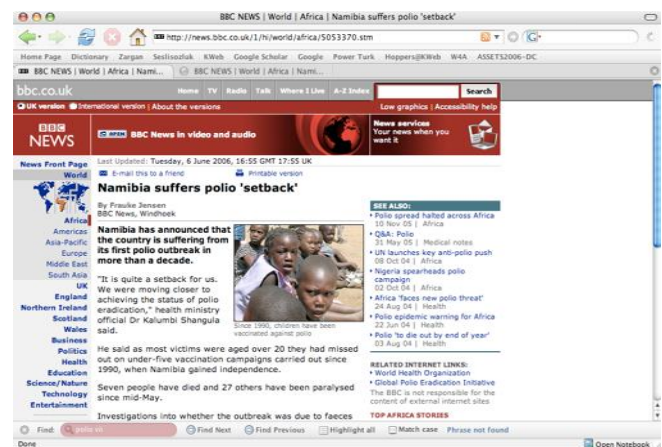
BBC NEWS | World | Africa | Namibia suffers polio 'setback'

http://news.bbc.co.uk/1/hi/world/africa/5053370.stm

Home Page Dictionary Zargan Seslisozluk KWeb Google Scholar Google Power Turk Hoppers@KWeb W4A ASSETS2006-DC

BBC NEWS | World | Africa | Nami... BBC NEWS | World | Africa | Nami...

bbc.co.uk

Home TV Radio Talk Where I Live A-Z Index Search

UK version International version | About the versions

Low graphics | Accessibility help

BBC NEWS

BBC News in video and audio

News services Your news when you want it

News Front Page
World
Africa
Americas
Asia-Pacific
Europe
Middle East
South Asia
UK
England
Northern Ireland
Scotland
Wales
Business
Politics
Health
Education
Science/Nature
Technology
Entertainment

Last Updated: Tuesday, 6 June 2006, 16:55 GMT 17:55 UK

E-mail this to a friend Printable version

Namibia suffers polio 'setback'

By Frauke Jensen
BBC News, Windhoek

Namibia has announced that the country is suffering from its first polio outbreak in more than a decade.

"It is quite a setback for us. We were moving closer to achieving the status of polio eradication," health ministry official Dr Kalumbi Shangula said.

Since 1990, children have been vaccinated against polio

He said as most victims were aged over 20 they had missed out on under-five vaccination campaigns carried out since 1990, when Namibia gained independence.

Seven people have died and 27 others have been paralysed since mid-May.

Investigations into whether the outbreak was due to faeces

SEE ALSO:
Polio spread halted across Africa
10 Nov 05 | Africa
Q&A: Polio
31 May 05 | Medical notes
UN launches key anti-polio push
08 Oct 04 | Africa
Nigeria spearheads polio campaign
02 Oct 04 | Africa
Africa 'faces new polio threat'
24 Aug 04 | Health
Polio epidemic warning for Africa
22 Jun 04 | Health
Polio 'to die out by end of year'
03 Aug 04 | Health

RELATED INTERNET LINKS:
World Health Organization
Global Polio Eradication Initiative
The BBC is not responsible for the content of external internet sites

TOP AFRICA STORIES

Find: polio vit Find Next Find Previous Highlight all Match case Phrase not found

Done

Open Notebook